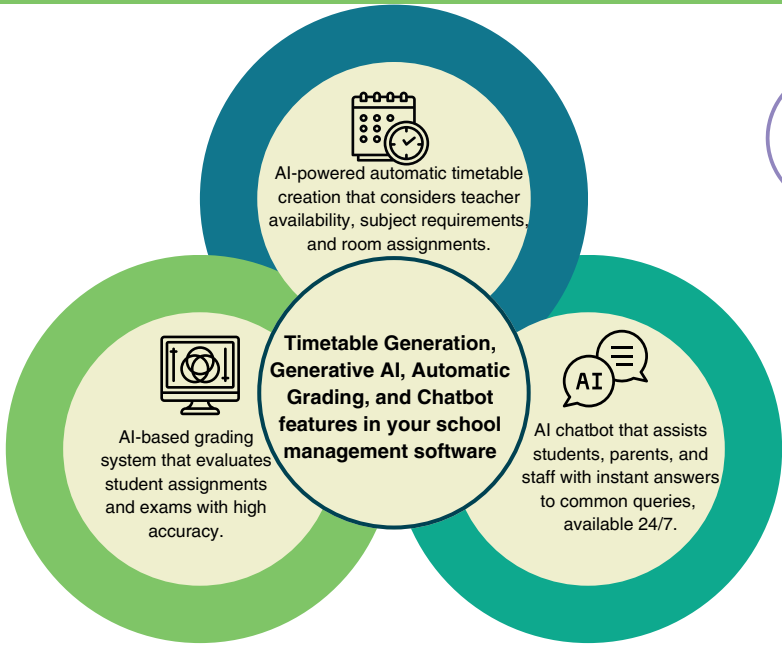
AI-powered automatic timetable creation that considers teacher availability, subject requirements, and room assignments.

AI-based grading system that evaluates student assignments and exams with high accuracy.

Timetable Generation, Generative AI, Automatic Grading, and Chatbot features in your school management software

AI

AI chatbot that assists students, parents, and staff with instant answers to common queries, available 24/7.